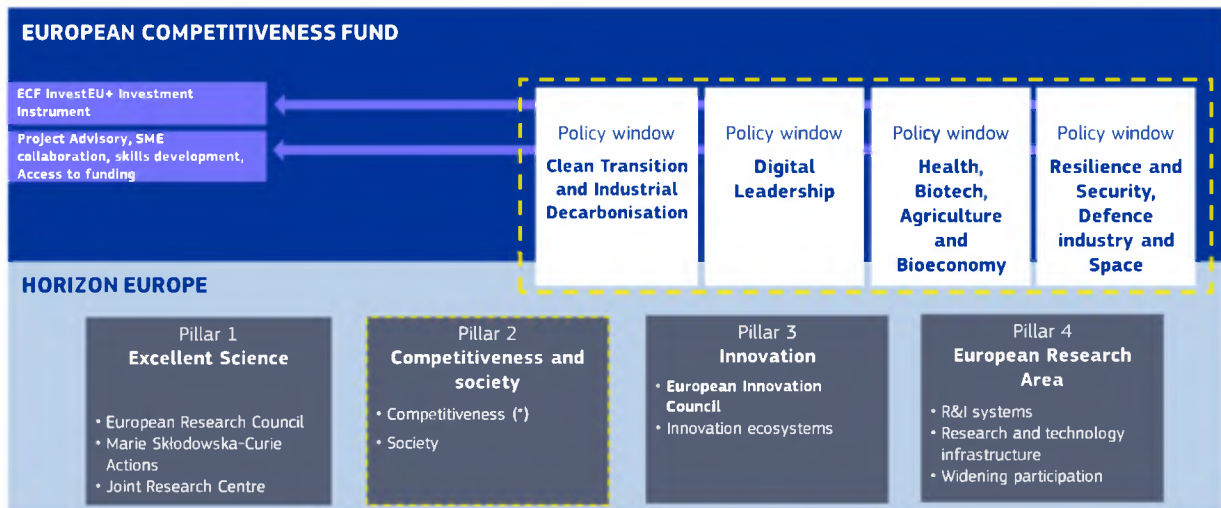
EUROPEAN COMPETITIVENESS FUND

ECF InvestEU+ Investment Instrument

Project Advisory, SME collaboration, skills development, Access to funding

Policy window
Clean Transition and Industrial Decarbonisation

Policy window
Digital Leadership

Policy window
Health, Biotech, Agriculture and Bioeconomy

Policy window
Resilience and Security, Defence industry and Space

HORIZON EUROPE

Pillar 1
Excellent Science

• European Research Council
• Marie Skłodowska-Curie Actions
• Joint Research Centre

Pillar 2
Competitiveness and society

• Competitiveness (*)
• Society

Pillar 3
Innovation

• European Innovation Council
• Innovation ecosystems

Pillar 4
European Research Area

• R&I systems
• Research and technology infrastructure
• Widening participation